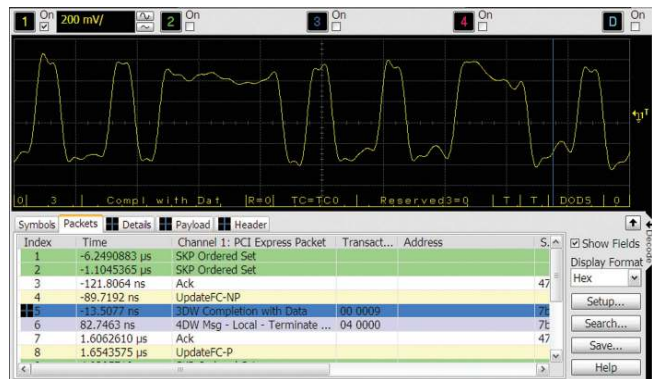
1 On 200 mV/ 2 On 3 On 4 On D On

0 | 3 | Compl with Dat | R=0 | TC=TC0 | Reserved3=0 | T | T | DODS | 0

Symbols Packets Details Payload Header

| Index | Time | Channel 1: PCI Express Packet | Transact... | Address | S... |
|---|---|---|---|---|---|
| 1 | -6.2490883 µs | SKP Ordered Set | | | |
| 2 | -1.1045365 µs | SKP Ordered Set | | | |
| 3 | -121.8064 ns | Ack | | | 47 |
| 4 | -89.7192 ns | UpdateFC-NP | | | |
| 5 | -13.5077 ns | 3DW Completion with Data | 00 0009 | | 7b |
| 6 | 82.7463 ns | 4DW Msg - Local - Terminate ... | 04 0000 | | 7b |
| 7 | 1.6062610 µs | Ack | | | 47 |
| 8 | 1.6543575 µs | UpdateFC-P | | | |

Show Fields
Display Format
Hex
Setup...
Search...
Save...
Help
Decode